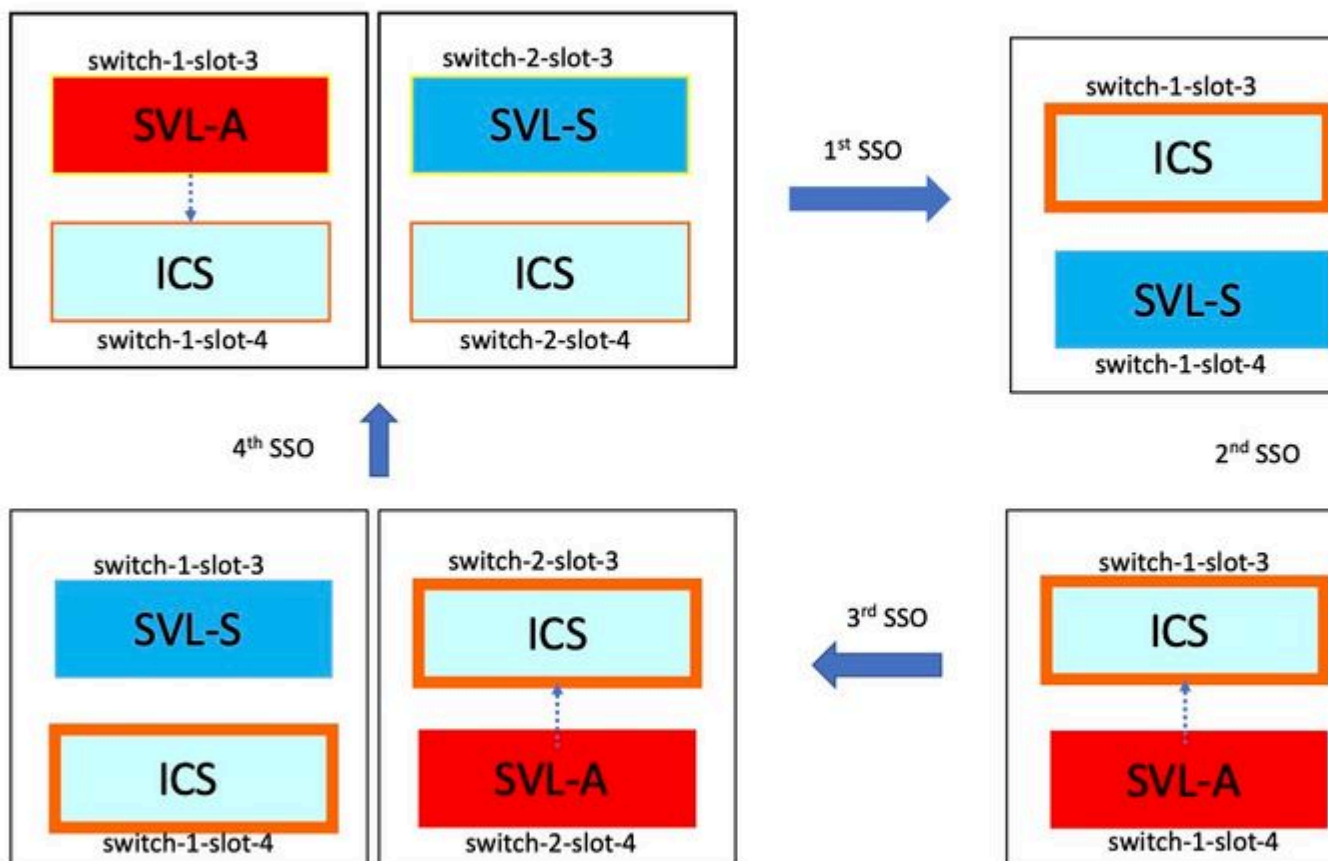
switch-1-slot-3
SVL-A
ICS
switch-1-slot-4

switch-2-slot-3
SVL-S
ICS
switch-2-slot-4

$1^{st}$ SSO

switch-1-slot-3
ICS
SVL-S
switch-1-slot-4

$4^{th}$ SSO

$2^{nd}$ SSO

switch-1-slot-3
SVL-S
ICS
switch-1-slot-4

switch-2-slot-3
ICS
SVL-A
switch-2-slot-4

$3^{rd}$ SSO

switch-1-slot-3
ICS
SVL-A
switch-1-slot-4